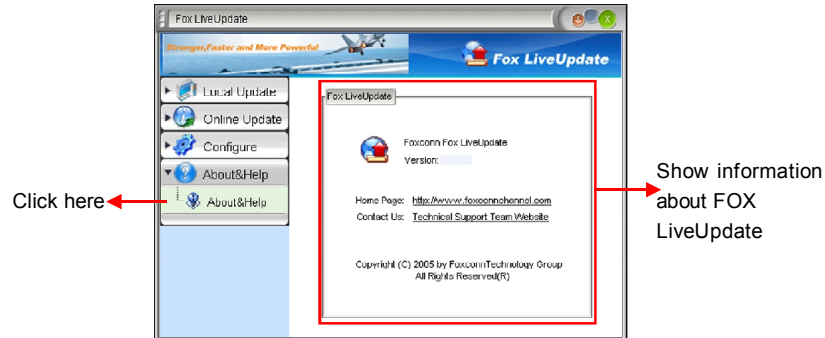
Fox LiveUpdate

Stronger,Faster and More Powerful

Fox LiveUpdate

Local Update
Online Update
Configure
About&Help
About&Help

Click here

Fox LiveUpdate

Foxconn Fox LiveUpdate
Version:

Home Page: http://www.foxconnchannel.com
Contact Us: Technical Support Team Website

Copyright (C) 2005 by FoxconnTechnology Group
All Rights Reserved(R)

Show information about FOX LiveUpdate